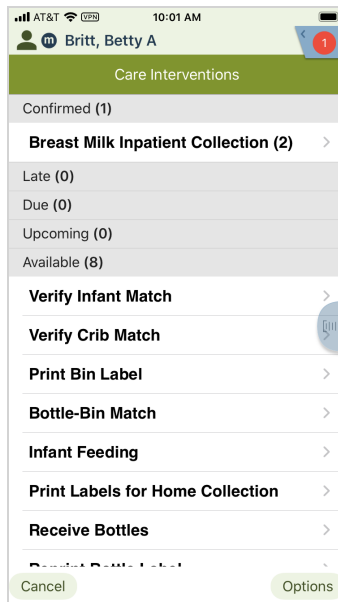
AT&T VPN 10:01 AM

m Britt, Betty A

1

Care Interventions

Confirmed (1)

Breast Milk Inpatient Collection (2)

Late (0)

Due (0)

Upcoming (0)

Available (8)

Verify Infant Match

Verify Crib Match

Print Bin Label

Bottle-Bin Match

Infant Feeding

Print Labels for Home Collection

Receive Bottles

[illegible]

Cancel

Options